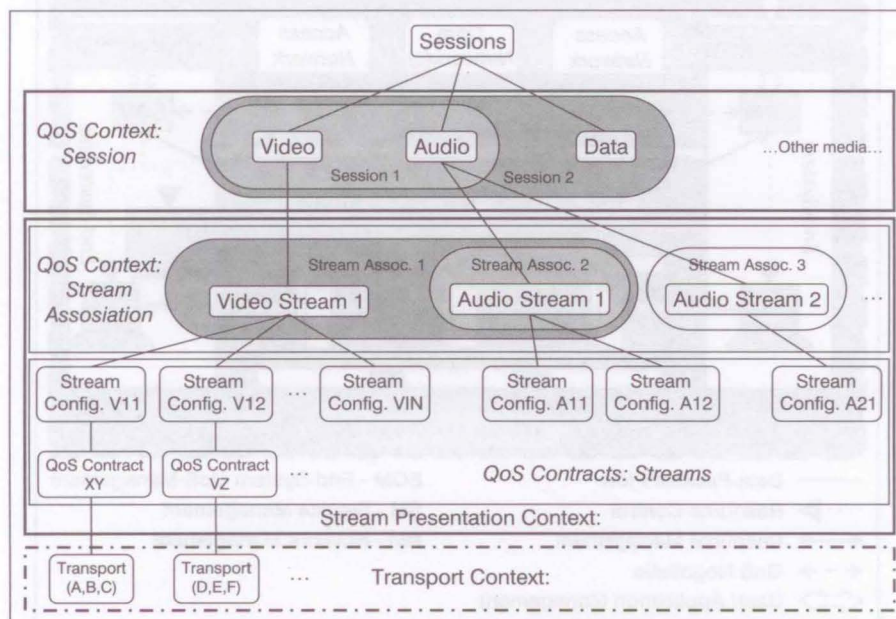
Sessions

QoS Context: Session

Video

Audio

Data

...Other media...

Session 1

Session 2

QoS Context: Stream Assosiation

Stream Assoc. 1

Stream Assoc. 2

Stream Assoc. 3

Video Stream 1

Audio Stream 1

Audio Stream 2

...

Stream Config. V11

Stream Config. V12

...

Stream Config. VIN

Stream Config. A11

Stream Config. A12

Stream Config. A21

QoS Contract XY

QoS Contract VZ

...

QoS Contracts: Streams

Stream Presentation Context:

Transport (A,B,C)

Transport (D,E,F)

...

Transport Context: